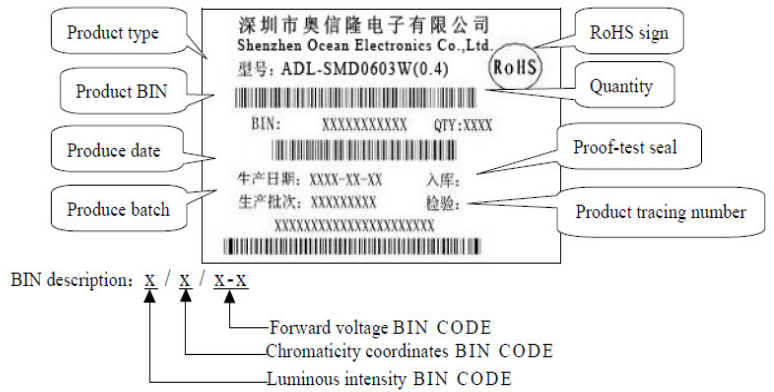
Product type

深圳市奥信隆电子有限公司
Shenzhen Ocean Electronics Co.,Ltd.
型号: ADL-SMD0603W(0.4)

RoHS sign

RoHS

Product BIN

Quantity

BIN: XXXXXXXXXXX QTY:XXXX

Produce date

Proof-test seal

牛产日期: XXXX-XX-XX 入库:
生产批次: XXXXXXXXX 检验:
XXXXXXXXXXXXXXXXXXXXXX

Produce batch

Product tracing number

BIN description: x / x / x-x

Forward voltage BIN CODE
Chromaticity coordinates BIN CODE
Luminous intensity BIN CODE